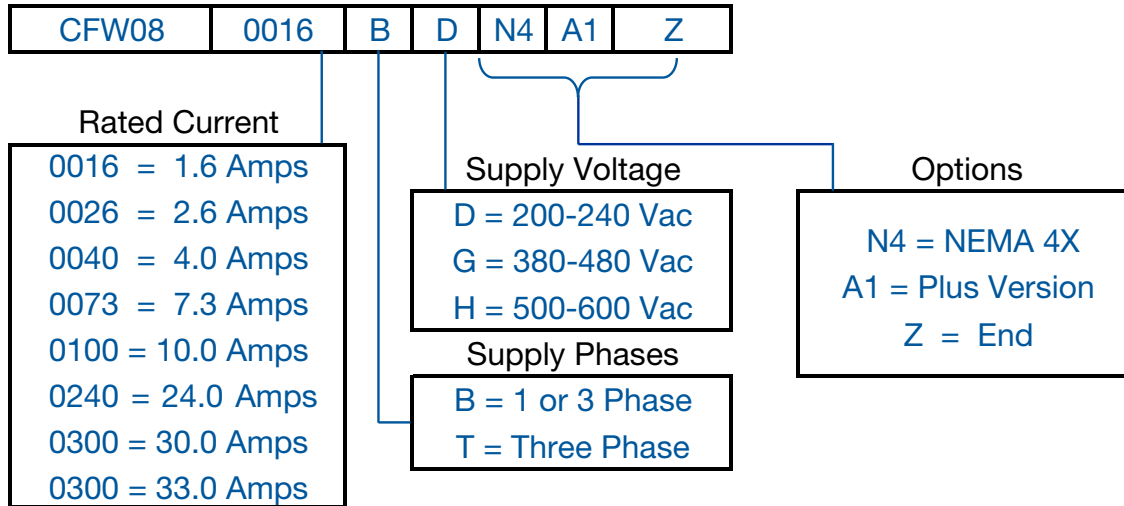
| CFW08 | 0016 | B | D | N4 | A1 | Z |
|---|---|---|---|---|---|---|

Rated Current
0016 = 1.6 Amps
0026 = 2.6 Amps
0040 = 4.0 Amps
0073 = 7.3 Amps
0100 = 10.0 Amps
0240 = 24.0 Amps
0300 = 30.0 Amps
0300 = 33.0 Amps

Supply Voltage
D = 200-240 Vac
G = 380-480 Vac
H = 500-600 Vac

Supply Phases
B = 1 or 3 Phase
T = Three Phase

Options
N4 = NEMA 4X
A1 = Plus Version
Z = End